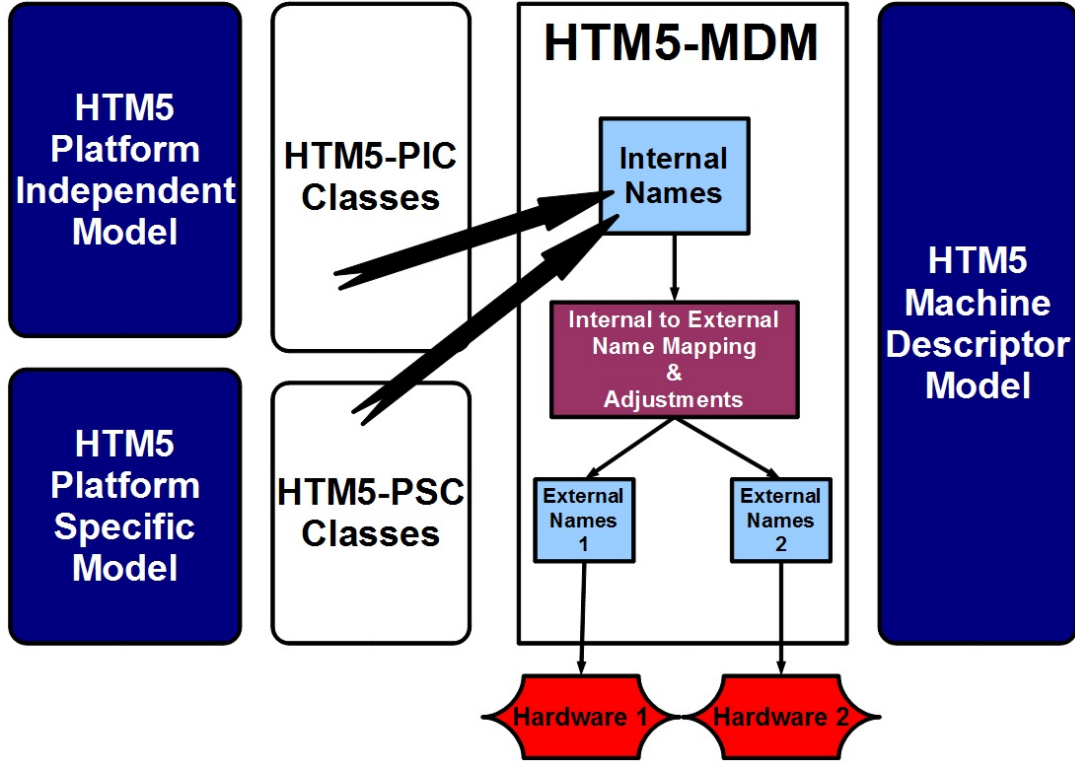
HTM5 Platform Independent Model

HTM5 Platform Specific Model

HTM5-PIC Classes

HTM5-PSC Classes

HTM5-MDM

Internal Names

Internal to External Name Mapping & Adjustments

External Names 1

External Names 2

Hardware 1

Hardware 2

HTM5 Machine Descriptor Model